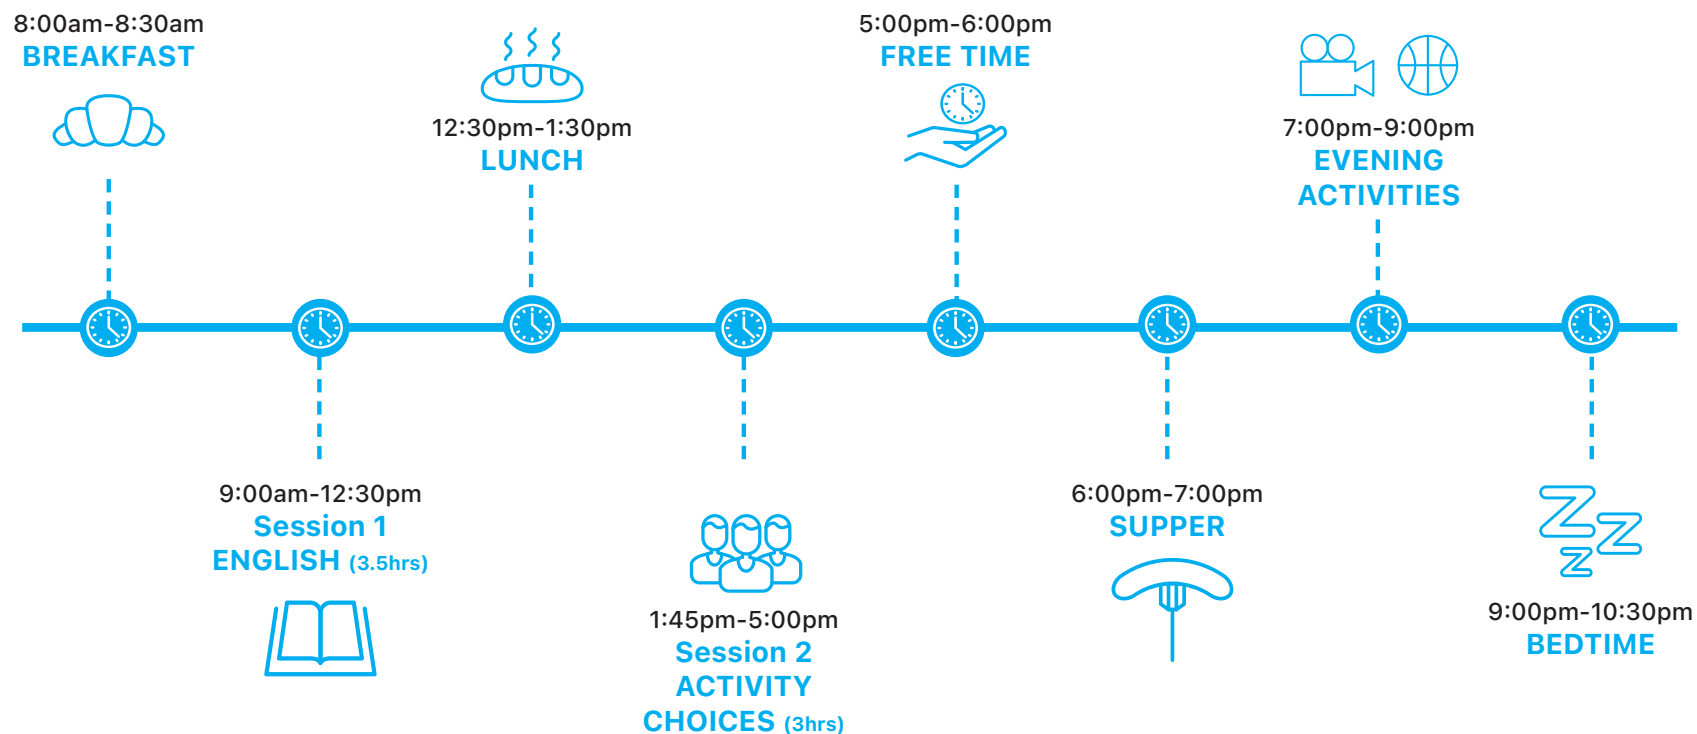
8:00am-8:30am
BREAKFAST

12:30pm-1:30pm
LUNCH

5:00pm-6:00pm
FREE TIME

7:00pm-9:00pm
EVENING ACTIVITIES

9:00am-12:30pm
Session 1
ENGLISH (3.5hrs)

1:45pm-5:00pm
Session 2
ACTIVITY CHOICES (3hrs)

6:00pm-7:00pm
SUPPER

9:00pm-10:30pm
BEDTIME